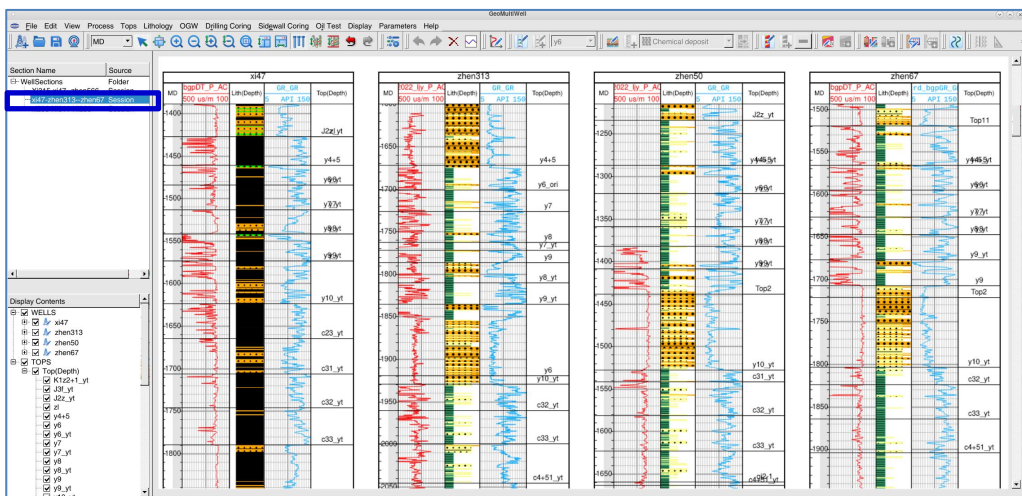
GeoMultiWell

File Edit View Process Tops Lithology OGW Drilling Coring Sidewall Coring Oil Test Display Parameters Help

MD

y6

Chemical deposit

Section Name | Source
WellSections | Folder
XI315-xi47-zhen555 | Session
xi47-zhen313-zhen67 | Session

Display Contents
WELLS
xi47
zhen313
zhen50
zhen67
TOPS
Top(Depth)
K1z2+1_yt
J3f_yt
J2z_yt
zl
y4+5
y6
y6_ori
y7
y7_yt
y8
y8_yt
y9
y9_yt

xi47
MD | bgpDT_P_AC 500 us/m 100 | Lith(Depth) | GR_GR 5 API 150 | Top(Depth)
-1400
-1450
-1500
-1550
-1600
-1650
-1700
-1750
-1800
J2z_yt
y4+5
y6_yt
y7_yt
y8_yt
y9_yt
y10_yt
c23_yt
c31_yt
c32_yt
c33_yt

zhen313
MD | 1022_lly_P_AC 500 us/m 100 | Lith(Depth) | GR_GR 5 API 150 | Top(Depth)
-1650
-1700
-1750
-1800
-1850
-1900
-1950
-2000
y4+5
y6_ori
y7
y8
y7_yt
y9
y8_yt
y9_yt
y6
y10_yt
c32_yt
c33_yt
c4+51_yt

zhen50
MD | 1022_lly_P_AC 500 us/m 100 | Lith(Depth) | GR_GR 5 API 150 | Top(Depth)
-1250
-1300
-1350
-1400
-1450
-1500
-1550
-1600
-1650
J2z_yt
y4+5_yt
y6_yt
y7_yt
y8_yt
y9_yt
Top2
y10_yt
c31_yt
c32_yt
c33_yt
c4+51_yt

zhen67
MD | bgpDT_P_AC 500 us/m 100 | Lith(Depth) | rd_bgpGR_GR 5 API 150 | Top(Depth)
-1500
-1550
-1600
-1650
-1700
-1750
-1800
-1850
-1900
Top11
y4+5_yt
y6_yt
y7_yt
y8_yt
y9_yt
y9
Top2
y10_yt
c32_yt
c33_yt
c4+51_yt